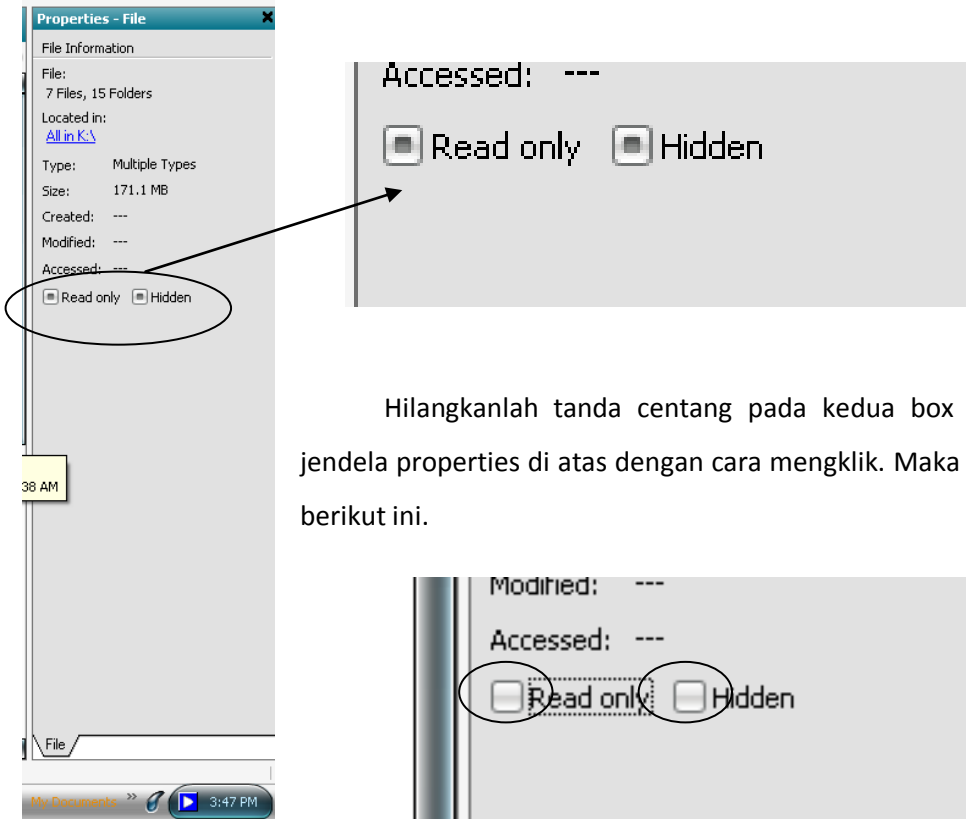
Properties - File

File Information

File:
7 Files, 15 Folders

Located in:
All in K:\

Type: Multiple Types

Size: 171.1 MB

Created: ---

Modified: ---

Accessed: ---

Read only Hidden

38 AM

File

My Documents 3:47 PM

Accessed: ---

Read only Hidden

Hilangkanlah tanda centang pada kedua box jendela properties di atas dengan cara mengklik. Maka berikut ini.

Modified: ---

Accessed: ---

Read only Hidden